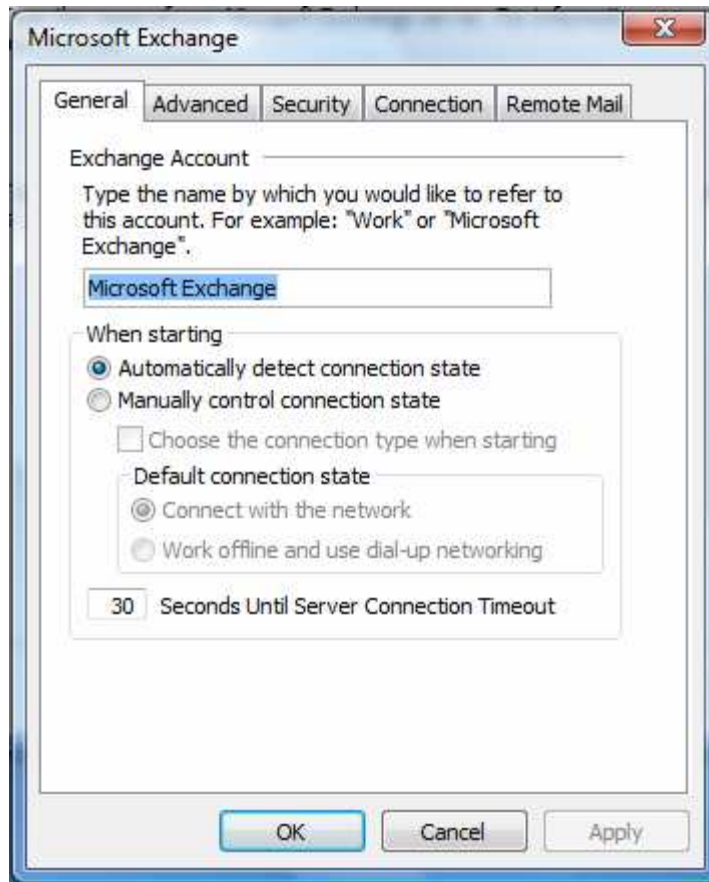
Microsoft Exchange

General | Advanced | Security | Connection | Remote Mail

Exchange Account

Type the name by which you would like to refer to this account. For example: "Work" or "Microsoft Exchange".

Microsoft Exchange

When starting

Automatically detect connection state

Manually control connection state

Choose the connection type when starting

Default connection state

Connect with the network

Work offline and use dial-up networking

30 Seconds Until Server Connection Timeout

OK | Cancel | Apply